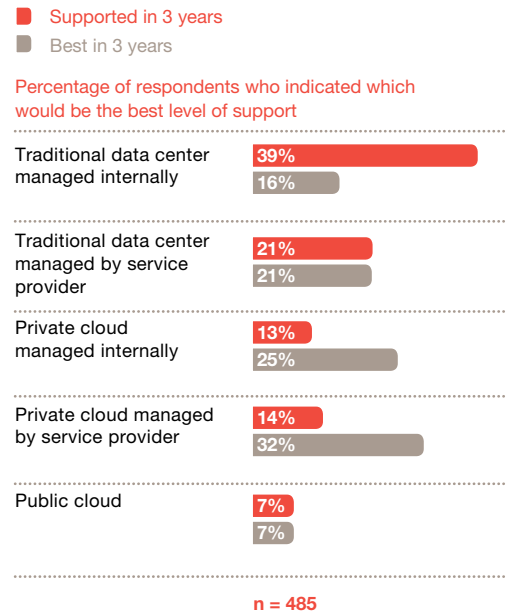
Supported in 3 years
Best in 3 years

Percentage of respondents who indicated which would be the best level of support

Traditional data center managed internally
39%
16%

Traditional data center managed by service provider
21%
21%

Private cloud managed internally
13%
25%

Private cloud managed by service provider
14%
32%

Public cloud
7%
7%

n = 485